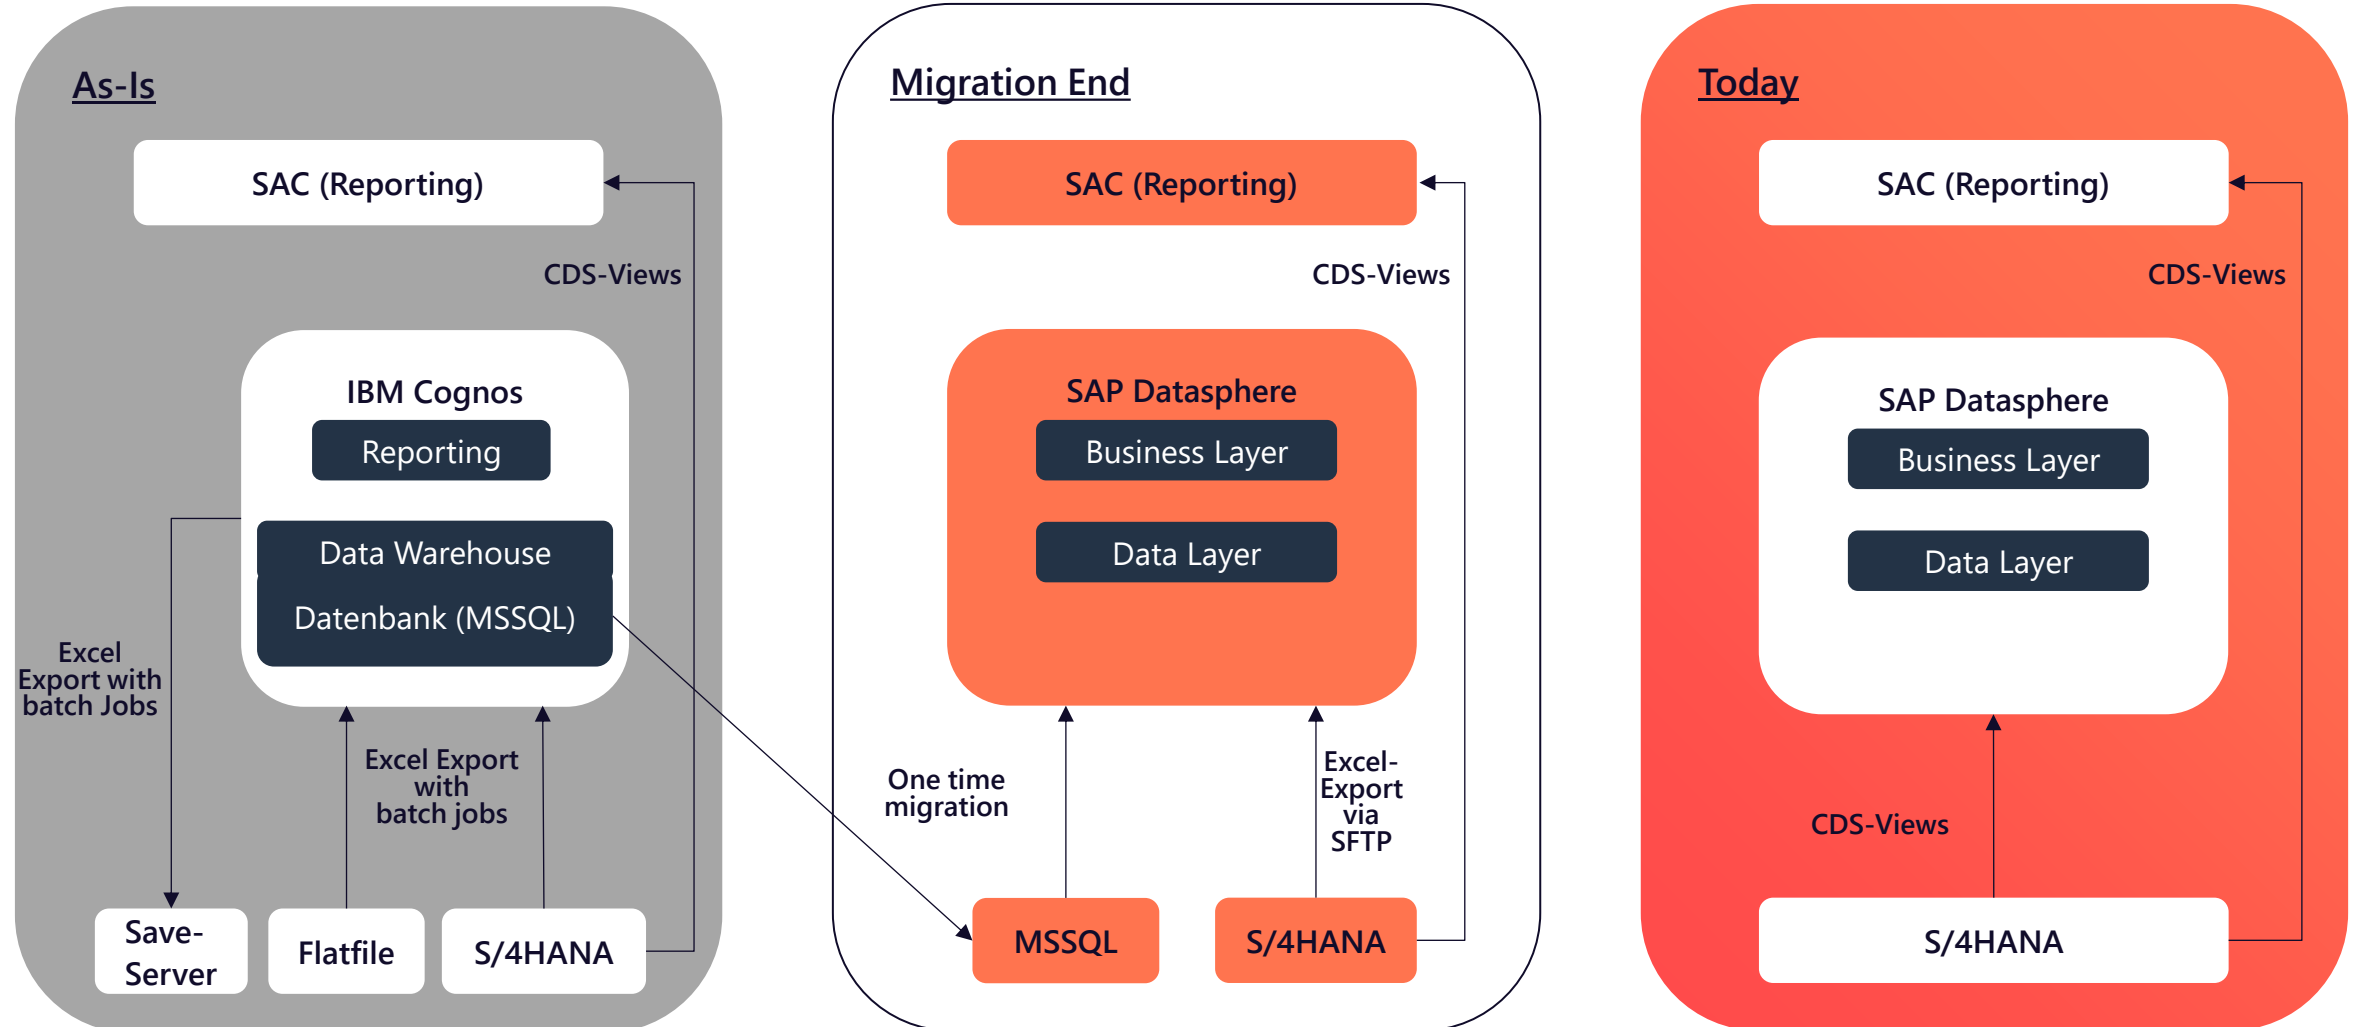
As-Is

SAC (Reporting)

CDS-Views

IBM Cognos

Reporting

Data Warehouse

Datenbank (MSSQL)

Excel Export with batch Jobs

Excel Export with batch jobs

Save-Server

Flatfile

S/4HANA

Migration End

SAC (Reporting)

CDS-Views

SAP Datasphere

Business Layer

Data Layer

One time migration

Excel-Export via SFTP

MSSQL

S/4HANA

Today

SAC (Reporting)

CDS-Views

SAP Datasphere

Business Layer

Data Layer

CDS-Views

S/4HANA